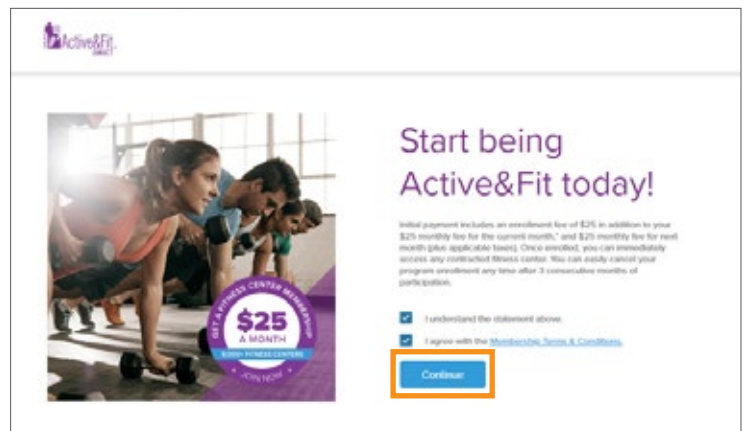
Active&Fit DIRECT

GET A FITNESS CENTER MEMBERSHIP
$25 A MONTH
9,000+ FITNESS CENTERS
JOIN NOW

Start being Active&Fit today!

Initial payment includes an enrollment fee of $25 in addition to your $25 monthly fee for the current month,* and $25 monthly fee for next month (plus applicable taxes). Once enrolled, you can immediately access any contracted fitness center. You can easily cancel your program enrollment any time after 3 consecutive months of participation.

I understand the statement above.

I agree with the Membership Terms & Conditions.

Continue